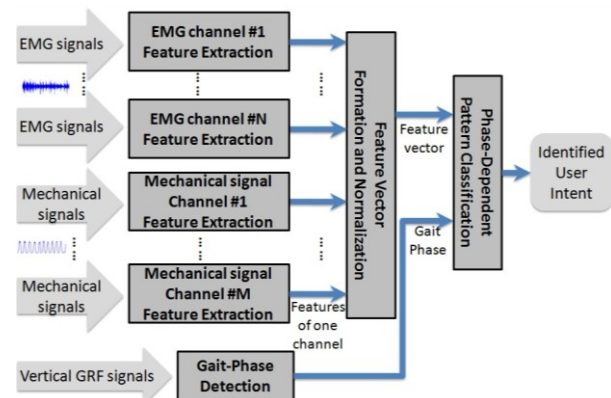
EMG signals

EMG channel #1
Feature Extraction

EMG signals

EMG channel #N
Feature Extraction

Mechanical signals

Mechanical signal
Channel #1
Feature Extraction

Mechanical signals

Mechanical signal
Channel #M
Feature Extraction

Features of one channel

Vertical GRF signals

Gait-Phase Detection

Feature Vector Formation and Normalization

Feature vector

Gait Phase

Phase-Dependent Pattern Classification

Identified User Intent